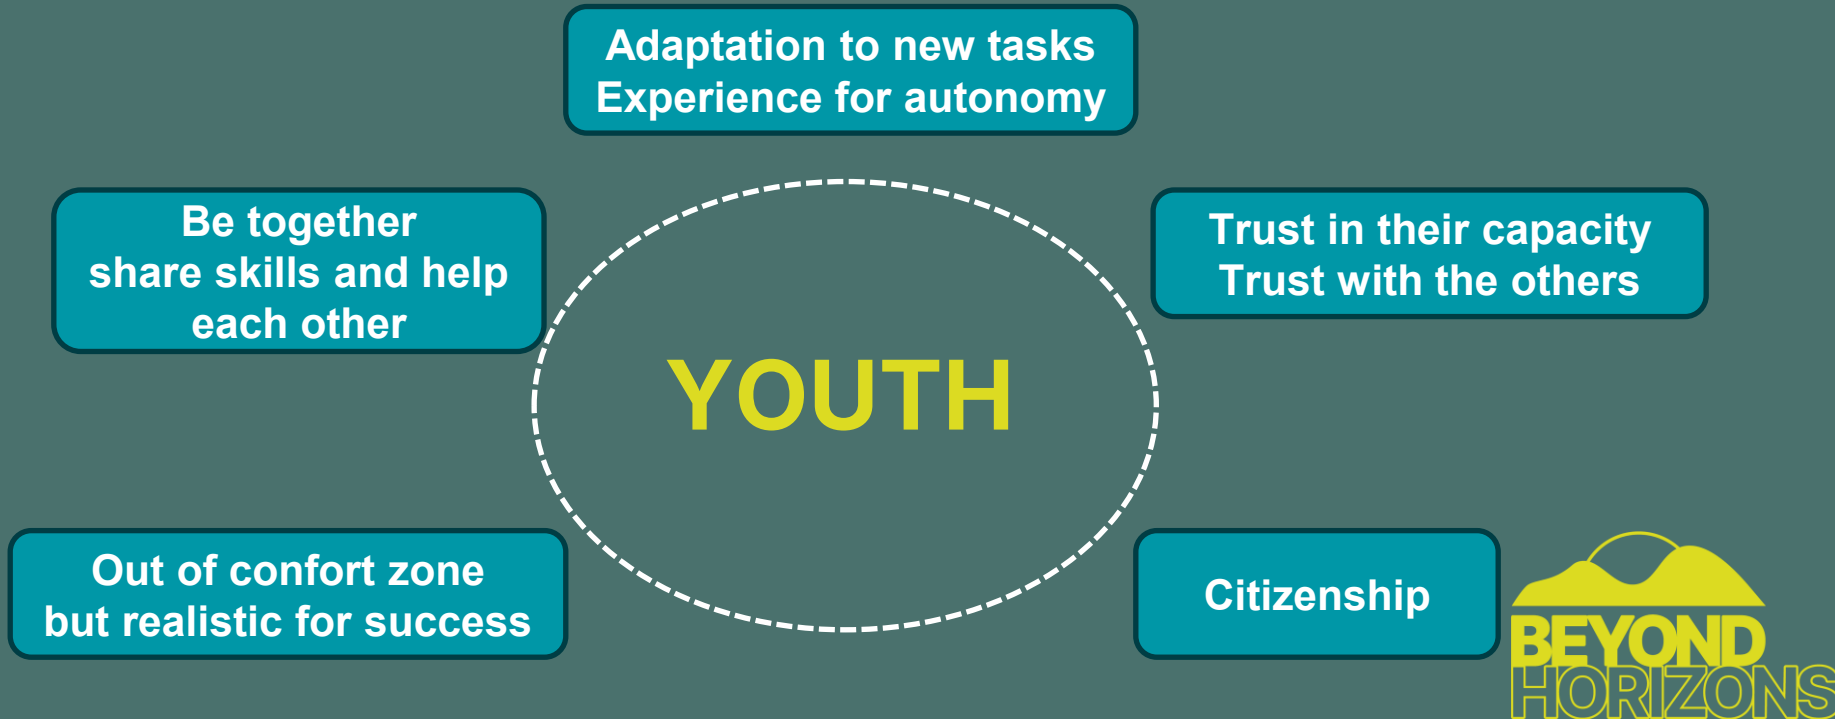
Adaptation to new tasks
Experience for autonomy

Be together
share skills and help each other

Trust in their capacity
Trust with the others

YOUTH

Out of confort zone
but realistic for success

Citizenship

BEYOND
HORIZONS